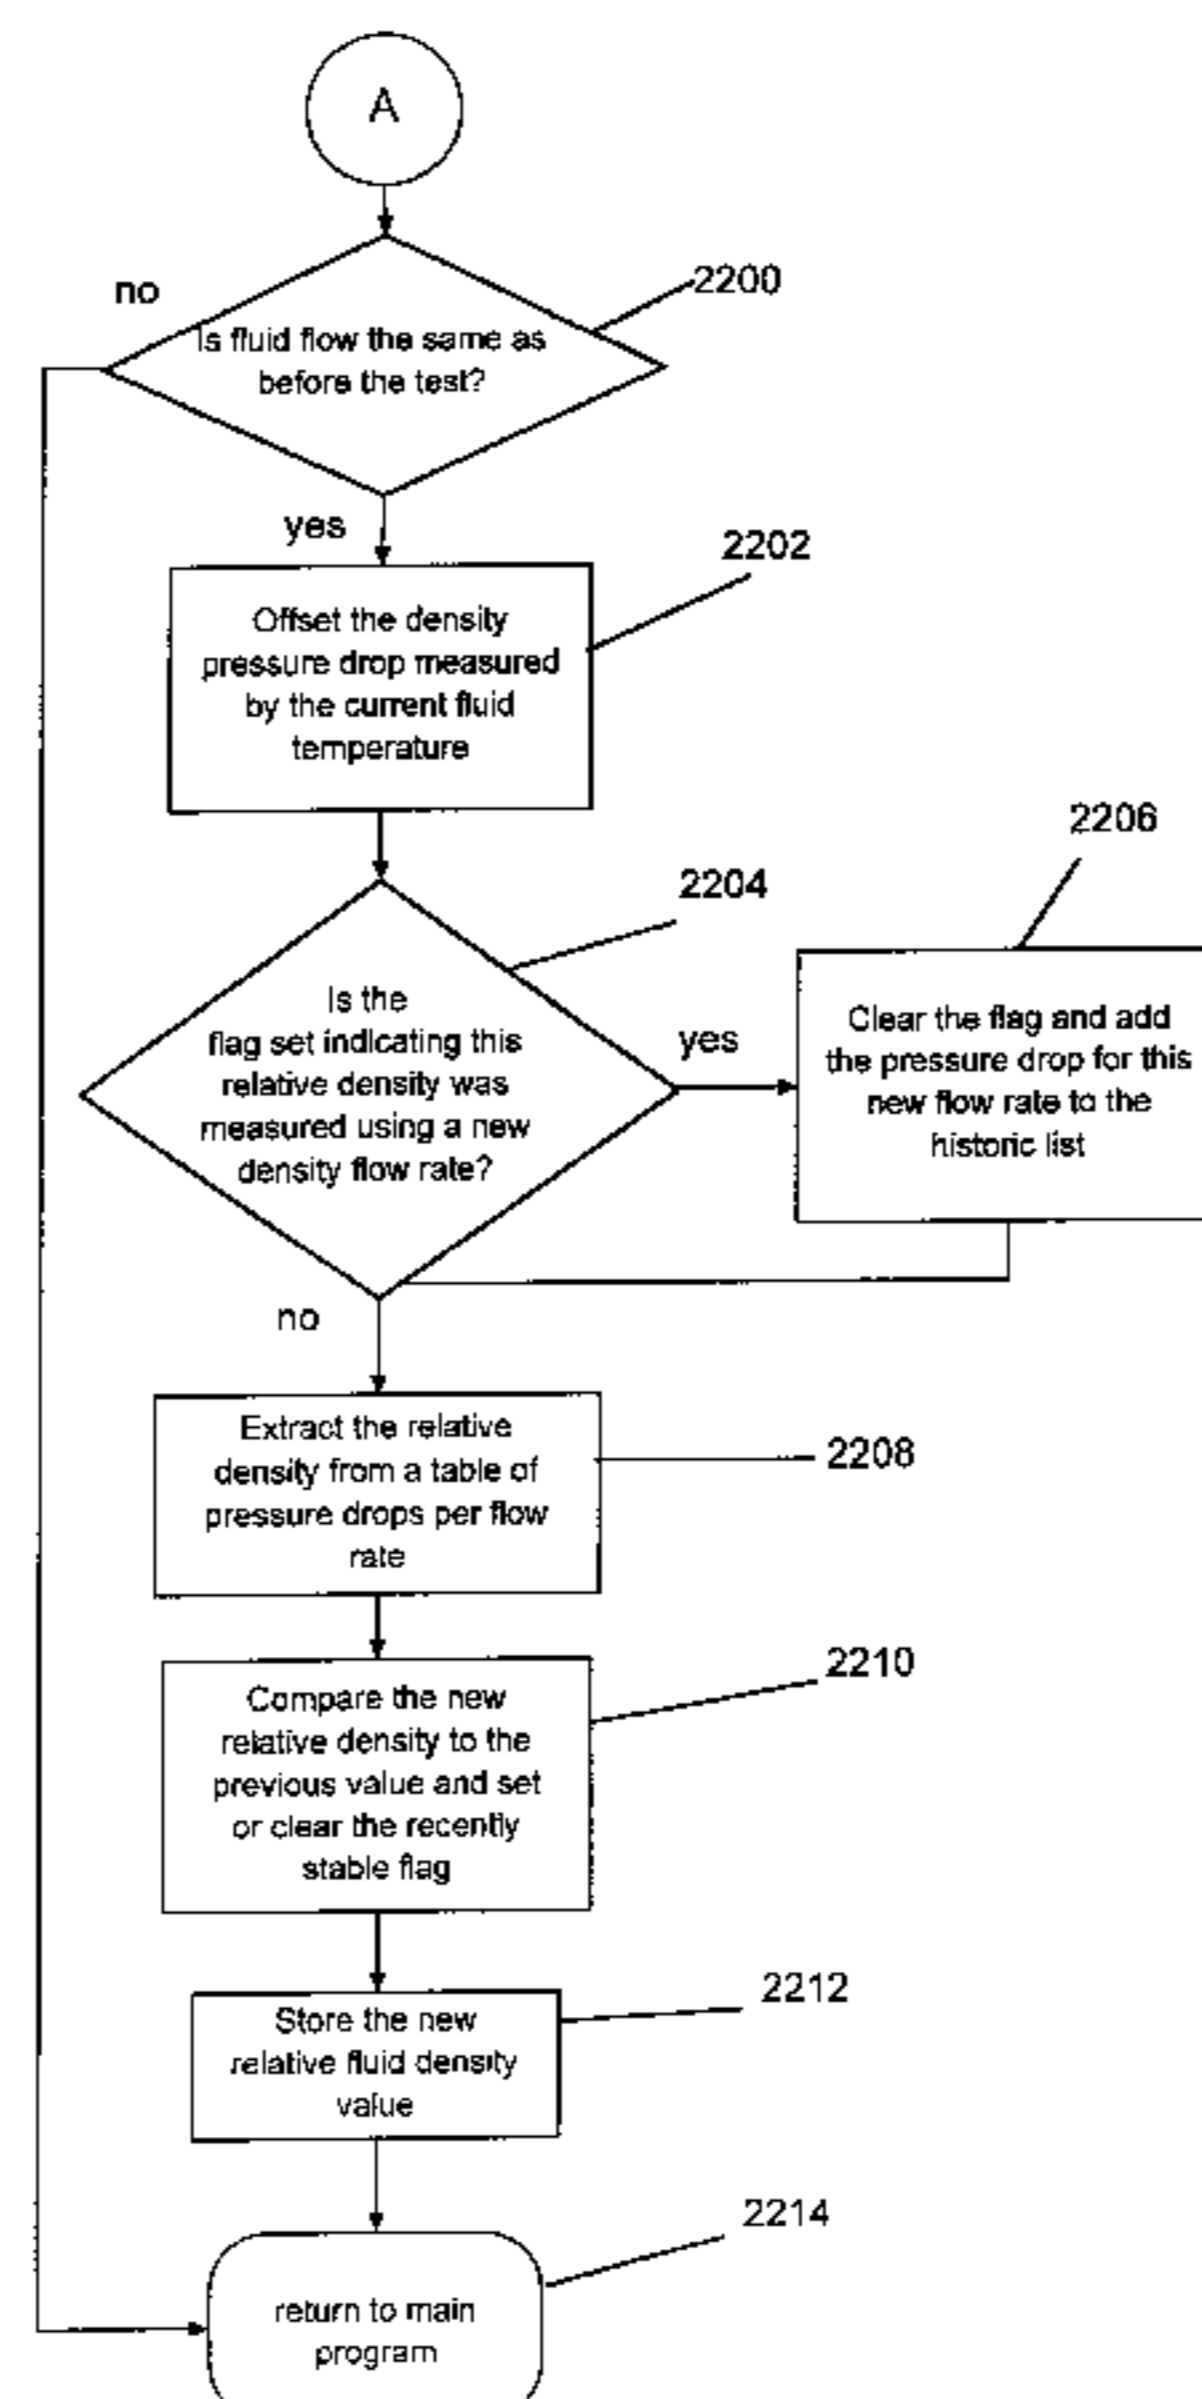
A

no

2200

Is fluid flow the same as before the test?

yes

2202

Offset the density pressure drop measured by the current fluid temperature

2206

2204

Is the flag set indicating this relative density was measured using a new density flow rate?

yes

Clear the flag and add the pressure drop for this new flow rate to the historic list

no

Extract the relative density from a table of pressure drops per flow rate

2208

2210

Compare the new relative density to the previous value and set or clear the recently stable flag

2212

Store the new relative fluid density value

2214

return to main program